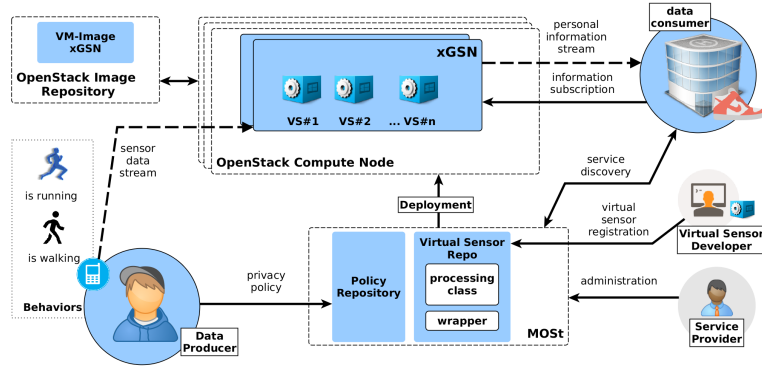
VM-Image
xGSN

OpenStack Image Repository

xGSN

VS#1 VS#2 ... VS#n

OpenStack Compute Node

personal information stream

information subscription

data consumer

sensor data stream

is running

is walking

Behaviors

service discovery

Deployment

virtual sensor registration

Virtual Sensor Developer

privacy policy

Policy Repository

Virtual Sensor Repo

processing class

wrapper

MOSt

administration

Service Provider

Data Producer